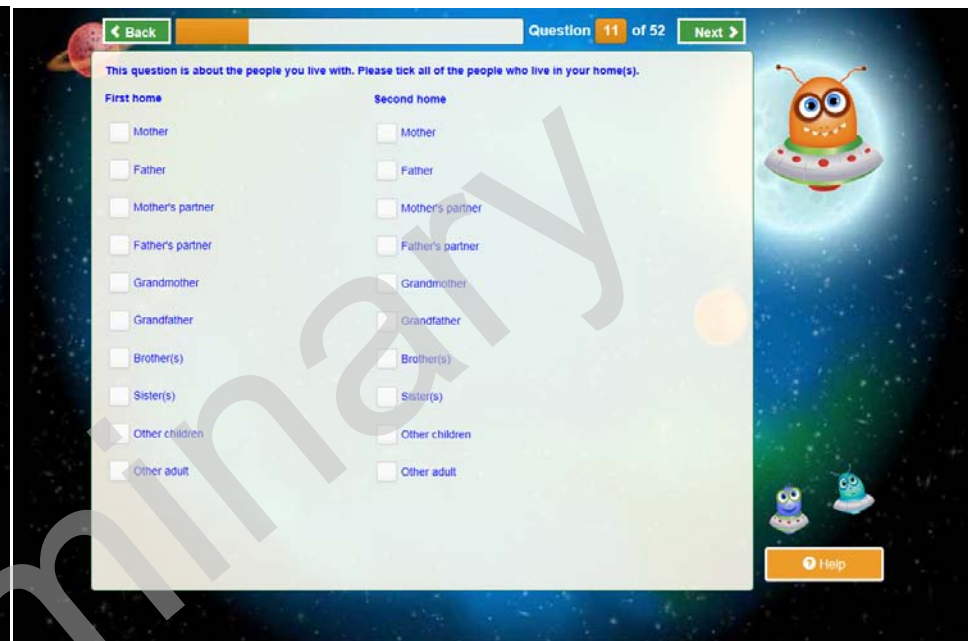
< Back

Question 11 of 52

Next >

This question is about the people you live with. Please tick all of the people who live in your home(s).

First home

Mother

Father

Mother's partner

Father's partner

Grandmother

Grandfather

Brother(s)

Sister(s)

Other children

Other adult

Second home

Mother

Father

Mother's partner

Father's partner

Grandmother

Grandfather

Brother(s)

Sister(s)

Other children

Other adult

Help

minary